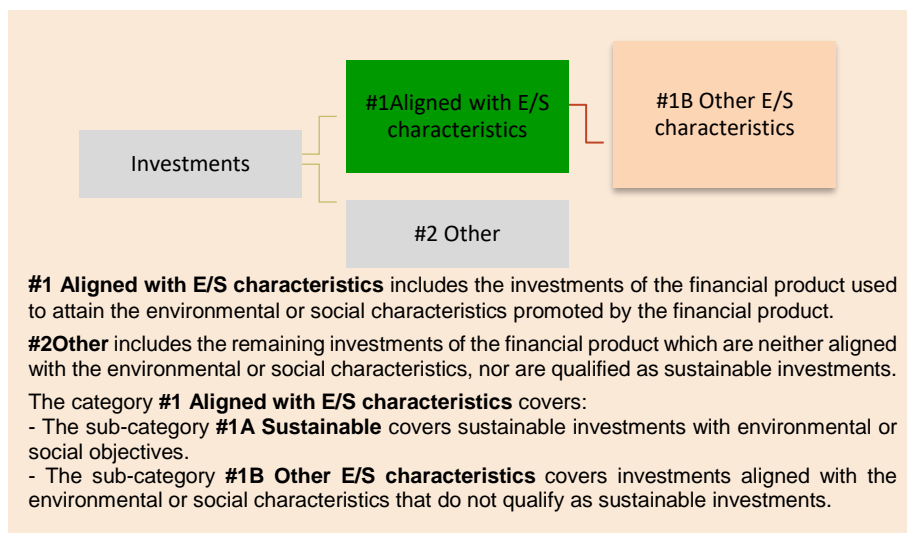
Investments

#1Aligned with E/S characteristics

#1B Other E/S characteristics

#2 Other

**#1 Aligned with E/S characteristics** includes the investments of the financial product used to attain the environmental or social characteristics promoted by the financial product.

**#2Other** includes the remaining investments of the financial product which are neither aligned with the environmental or social characteristics, nor are qualified as sustainable investments.

The category **#1 Aligned with E/S characteristics** covers:
- The sub-category **#1A Sustainable** covers sustainable investments with environmental or social objectives.
- The sub-category **#1B Other E/S characteristics** covers investments aligned with the environmental or social characteristics that do not qualify as sustainable investments.